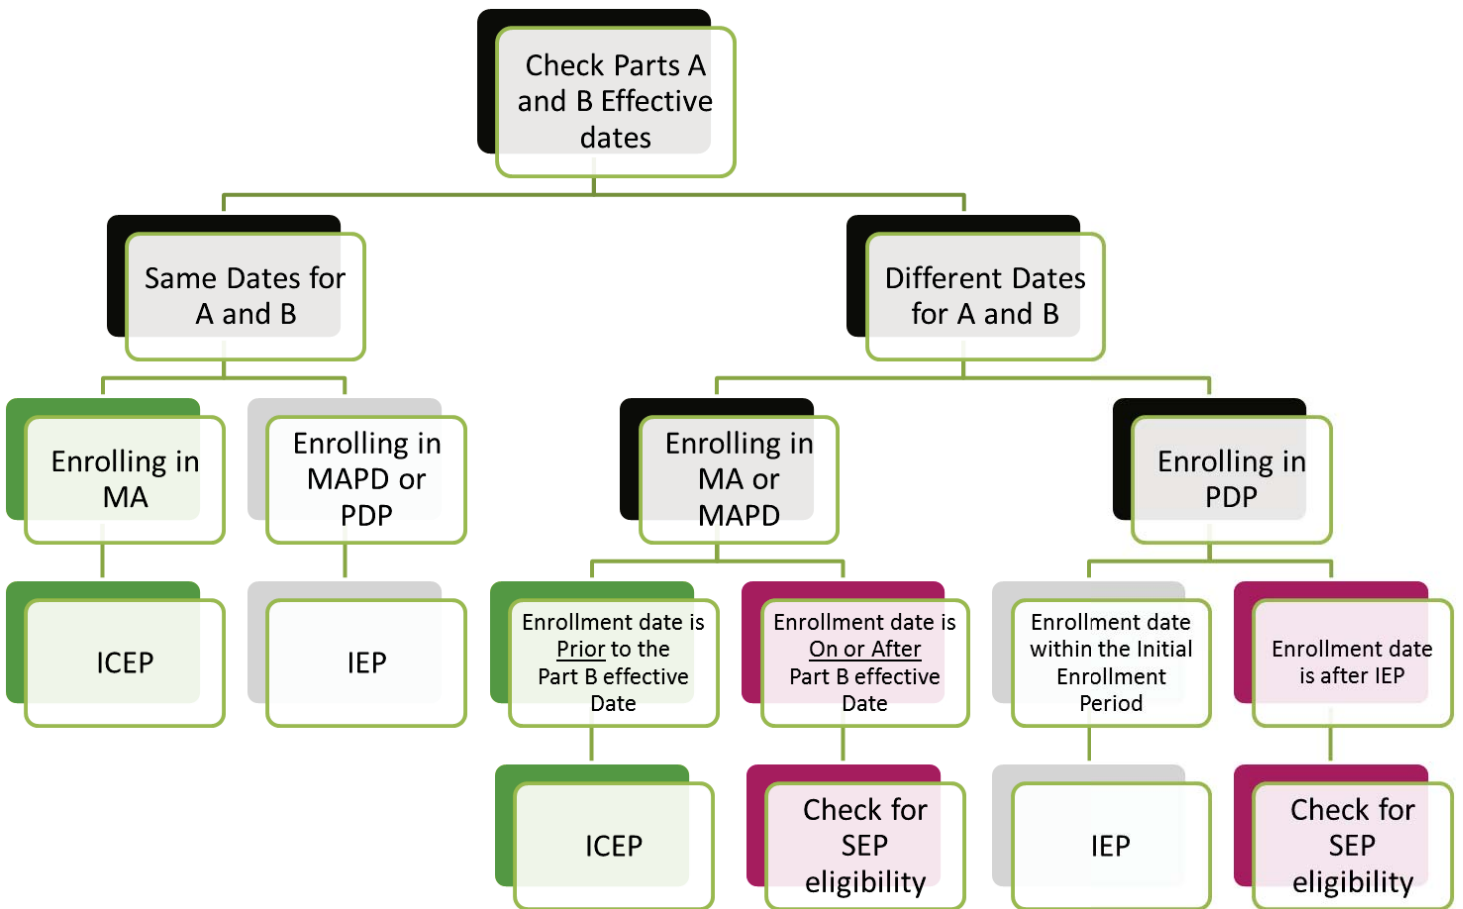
Check Parts A and B Effective dates

Same Dates for A and B

Different Dates for A and B

Enrolling in MA

Enrolling in MAPD or PDP

Enrolling in MA or MAPD

Enrolling in PDP

ICEP

IEP

Enrollment date is Prior to the Part B effective Date

Enrollment date is On or After Part B effective Date

Enrollment date within the Initial Enrollment Period

Enrollment date is after IEP

ICEP

Check for SEP eligibility

IEP

Check for SEP eligibility